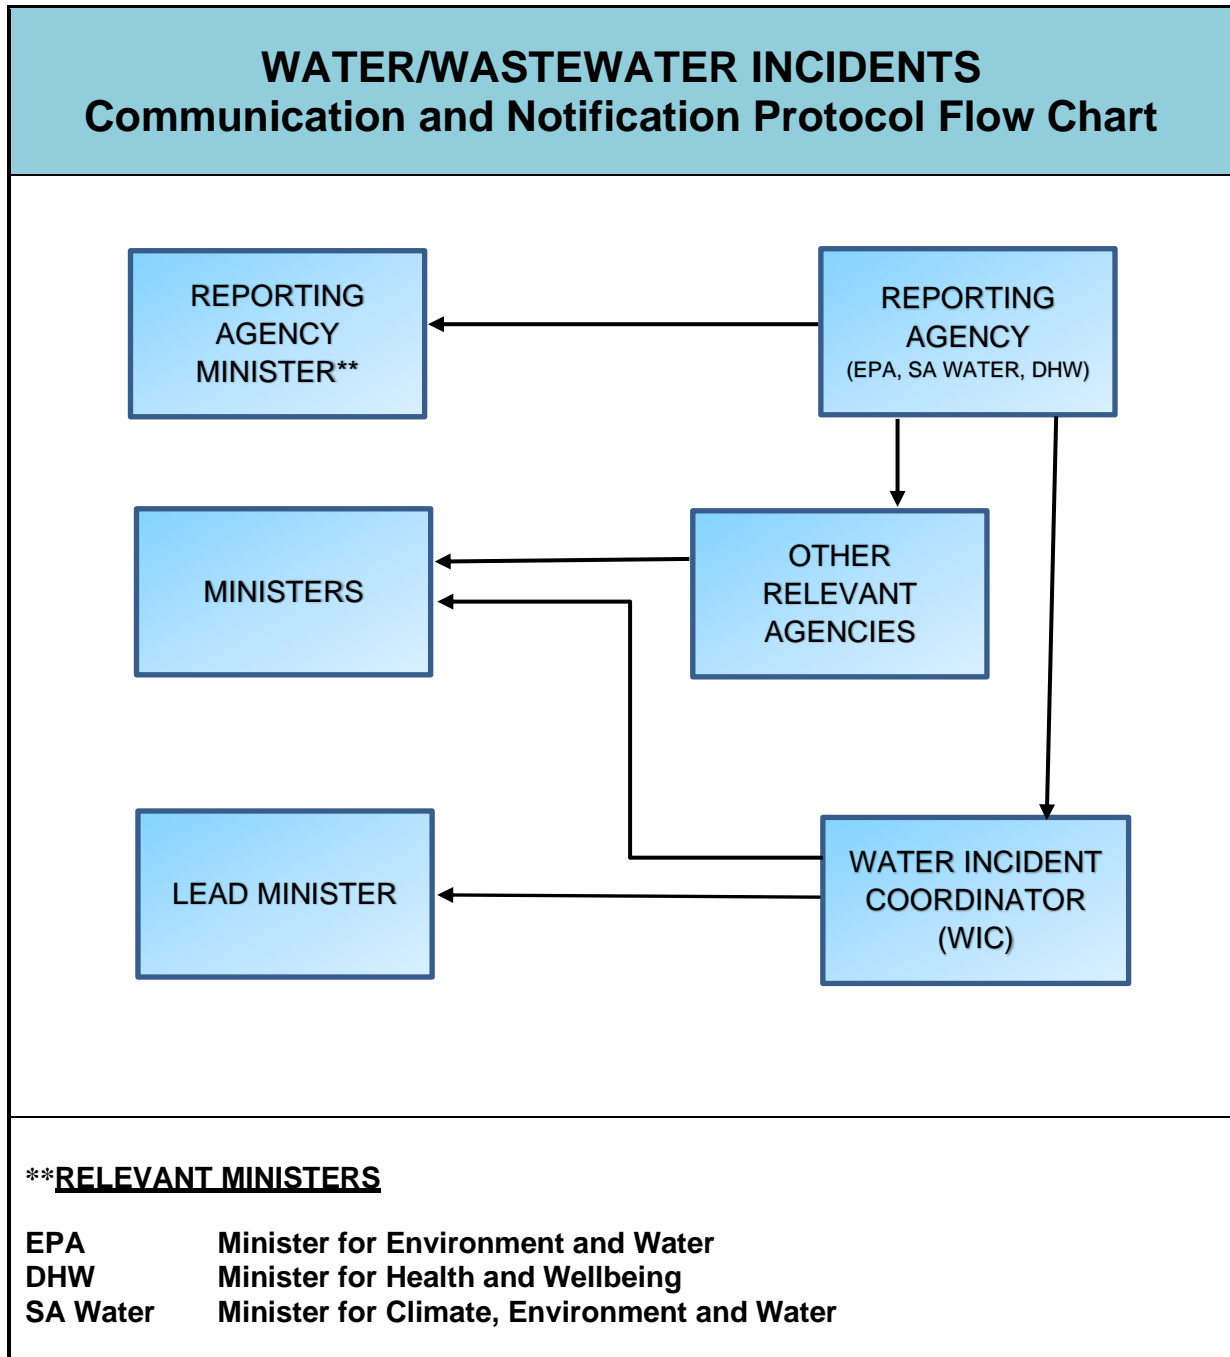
WATER/WASTEWATER INCIDENTS
Communication and Notification Protocol Flow Chart

REPORTING AGENCY MINISTER**

REPORTING AGENCY
(EPA, SA WATER, DHW)

MINISTERS

OTHER RELEVANT AGENCIES

LEAD MINISTER

WATER INCIDENT COORDINATOR (WIC)

**RELEVANT MINISTERS

| EPA | Minister for Environment and Water |
|---|---|
| DHW | Minister for Health and Wellbeing |
| SA Water | Minister for Climate, Environment and Water |